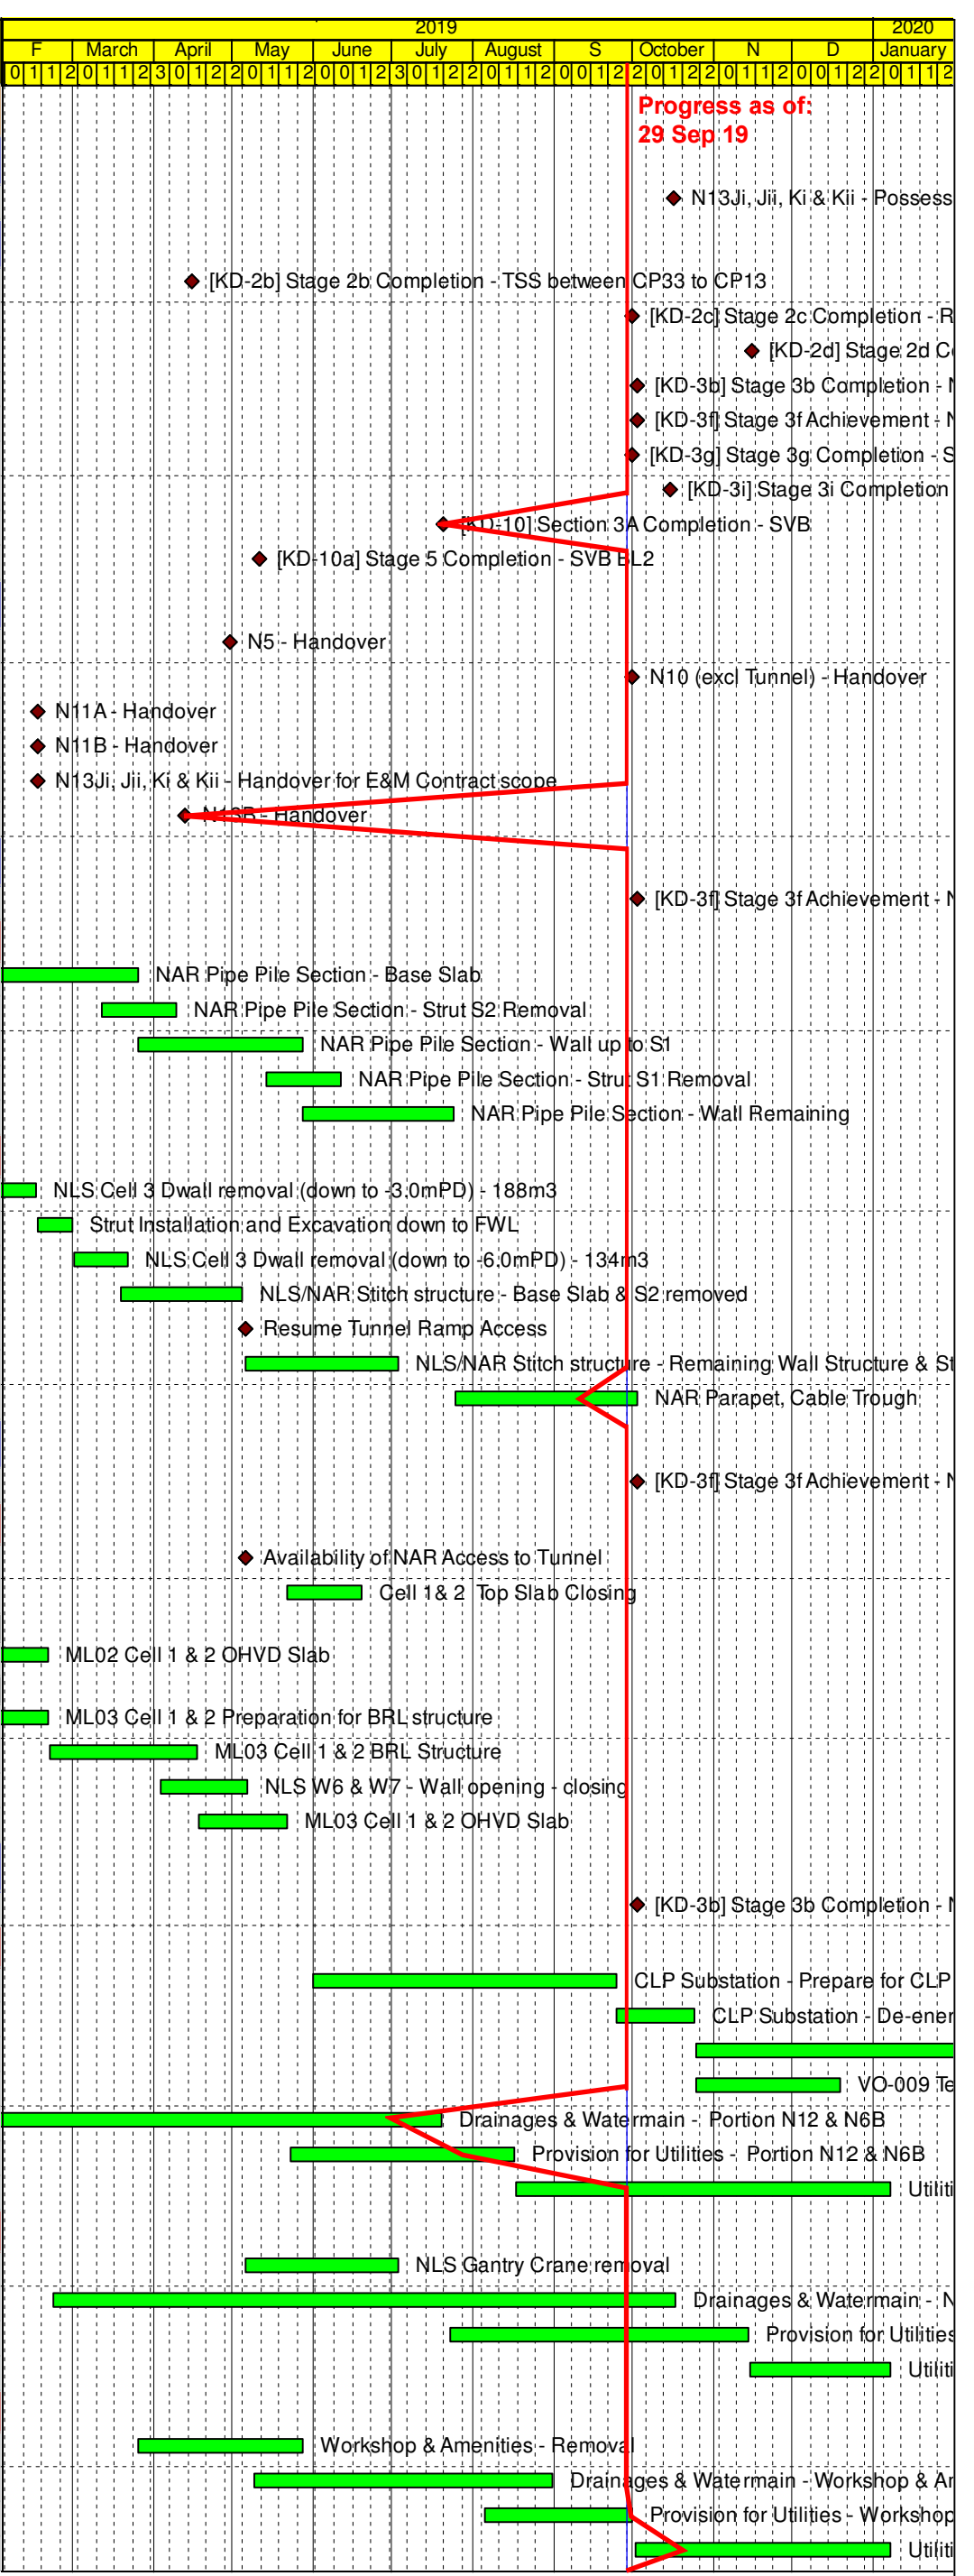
| 2019 | 2020 |
|---|---|

| F | March | April | May | June | July | August | S | October | N | D | January |
|---|---|---|---|---|---|---|---|---|---|---|---|

0 1 1 2 0 1 1 2 3 0 1 2 2 0 1 1 2 0 0 1 2 3 0 1 2 2 0 1 1 2 0 0 1 2 2 0 1 2 2 0 1 1 2 0 0 1 2 2 0 1 1 2

Progress as of:
29 Sep 19

N13Ji, Jii, Ki & Kii - Possess
[KD-2b] Stage 2b Completion - TSS between CP33 to CP13
[KD-2c] Stage 2c Completion - R
[KD-2d] Stage 2d C
[KD-3b] Stage 3b Completion - N
[KD-3f] Stage 3f Achievement - N
[KD-3g] Stage 3g Completion - S
[KD-3i] Stage 3i Completion
[KD-10] Section 3A Completion - SVB
[KD-10a] Stage 5 Completion - SVB BL2
N5 - Handover
N10 (excl Tunnel) - Handover
N11A - Handover
N11B - Handover
N13Ji, Jii, Ki & Kii - Handover for E&M Contract scope
N13B - Handover
[KD-3f] Stage 3f Achievement - N
NAR Pipe Pile Section - Base Slab
NAR Pipe Pile Section - Strut S2 Removal
NAR Pipe Pile Section - Wall up to S1
NAR Pipe Pile Section - Strut S1 Removal
NAR Pipe Pile Section - Wall Remaining
NLS Cell 3 Dwall removal (down to -3.0mPD) - 188m3
Strut Installation and Excavation down to FWL
NLS Cell 3 Dwall removal (down to -6.0mPD) - 134m3
NLS/NAR Stitch structure - Base Slab & S2 removed
Resume Tunnel Ramp Access
NLS/NAR Stitch structure - Remaining Wall Structure & St
NAR Parapet, Cable Trough
[KD-3f] Stage 3f Achievement - N
Availability of NAR Access to Tunnel
Cell 1& 2 Top Slab Closing
ML02 Cell 1 & 2 OHVD Slab
ML03 Cell 1 & 2 Preparation for BRL structure
ML03 Cell 1 & 2 BRL Structure
NLS W6 & W7 - Wall opening - closing
ML03 Cell 1 & 2 OHVD Slab
[KD-3b] Stage 3b Completion - N
CLP Substation - Prepare for CLP
CLP Substation - De-ener
VO-009 Te
Drainages & Watermain - Portion N12 & N6B
Provision for Utilities - Portion N12 & N6B
Utiliti
NLS Gantry Crane removal
Drainages & Watermain - N
Provision for Utilities
Utiliti
Workshop & Amenities - Removal
Drainages & Watermain - Workshop & Ar
Provision for Utilities - Workshop
Utiliti